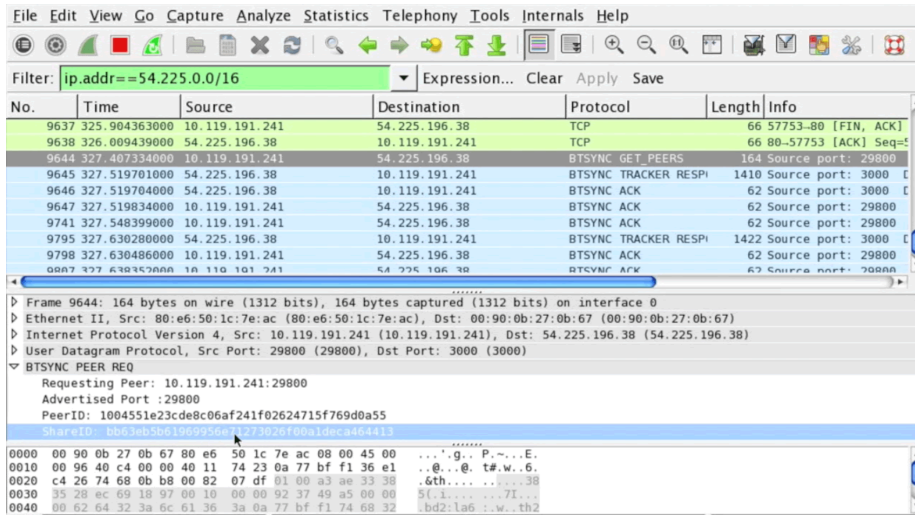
File Edit View Go Capture Analyze Statistics Telephony Tools Internals Help

Filter: ip.addr==54.225.0.0/16 Expression... Clear Apply Save

| No. | Time | Source | Destination | Protocol | Length | Info |
|---|---|---|---|---|---|---|
| 9637 | 325.904363000 | 10.119.191.241 | 54.225.196.38 | TCP | 66 | 57753→80 [FIN, ACK] |
| 9638 | 326.009439000 | 54.225.196.38 | 10.119.191.241 | TCP | 66 | 80→57753 [ACK] Seq=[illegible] |
| 9644 | 327.407334000 | 10.119.191.241 | 54.225.196.38 | BTSYNC GET_PEERS | 164 | Source port: 29800 |
| 9645 | 327.519701000 | 54.225.196.38 | 10.119.191.241 | BTSYNC TRACKER RESP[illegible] | 1410 | Source port: 3000 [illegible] |
| 9646 | 327.519704000 | 54.225.196.38 | 10.119.191.241 | BTSYNC ACK | 62 | Source port: 3000 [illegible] |
| 9647 | 327.519834000 | 10.119.191.241 | 54.225.196.38 | BTSYNC ACK | 62 | Source port: 29800 |
| 9741 | 327.548399000 | 10.119.191.241 | 54.225.196.38 | BTSYNC ACK | 62 | Source port: 29800 |
| 9795 | 327.630280000 | 54.225.196.38 | 10.119.191.241 | BTSYNC TRACKER RESP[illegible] | 1422 | Source port: 3000 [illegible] |
| 9798 | 327.630486000 | 10.119.191.241 | 54.225.196.38 | BTSYNC ACK | 62 | Source port: 29800 |
| 9807 | 327.638352000 | 10.119.191.241 | 54.225.196.38 | BTSYNC ACK | 62 | Source port: 29800 |

Frame 9644: 164 bytes on wire (1312 bits), 164 bytes captured (1312 bits) on interface 0
Ethernet II, Src: 80:e6:50:1c:7e:ac (80:e6:50:1c:7e:ac), Dst: 00:90:0b:27:0b:67 (00:90:0b:27:0b:67)
Internet Protocol Version 4, Src: 10.119.191.241 (10.119.191.241), Dst: 54.225.196.38 (54.225.196.38)
User Datagram Protocol, Src Port: 29800 (29800), Dst Port: 3000 (3000)
BTSYNC PEER REQ
Requesting Peer: 10.119.191.241:29800
Advertised Port :29800
PeerID: 1004551e23cde8c06af241f02624715f769d0a55
ShareID: bb63eb5b61969956e71273026f00a1deca464413

0000 00 90 0b 27 0b 67 80 e6 50 1c 7e ac 08 00 45 00 ...'.g.. P.~...E.
0010 00 96 40 c4 00 00 40 11 74 23 0a 77 bf f1 36 e1 ..@...@. t#.w..6.
0020 c4 26 74 68 0b b8 00 82 07 df 01 00 a3 ae 33 38 .&th.... ......38
0030 35 28 ec 69 18 97 00 10 00 00 92 37 49 a5 00 00 5(.i.... ...7I...
0040 00 62 64 32 3a 6c 61 36 3a 0a 77 bf f1 74 68 32 .bd2:la6 :.w..th2